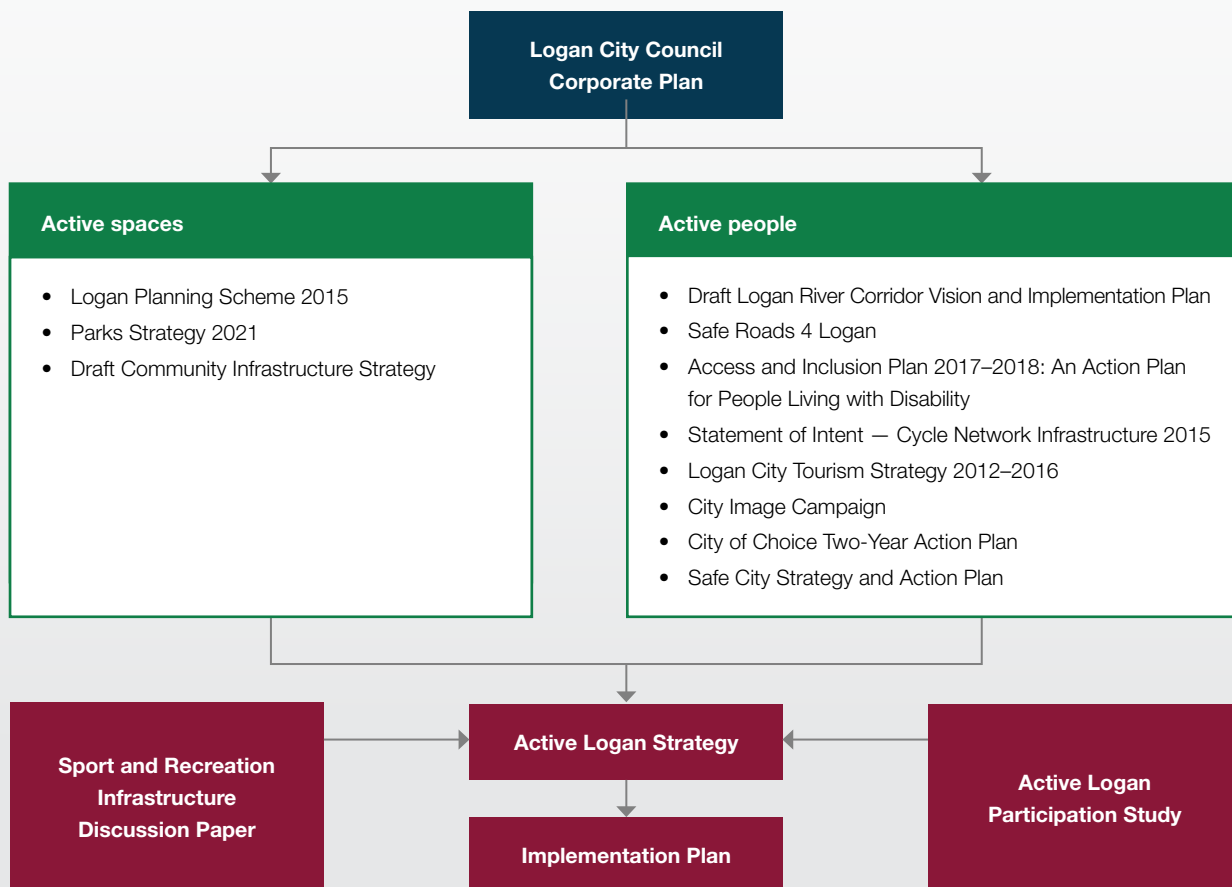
Logan City Council Corporate Plan

Active spaces

- Logan Planning Scheme 2015
- Parks Strategy 2021
- Draft Community Infrastructure Strategy

Active people

- Draft Logan River Corridor Vision and Implementation Plan
- Safe Roads 4 Logan
- Access and Inclusion Plan 2017–2018: An Action Plan for People Living with Disability
- Statement of Intent — Cycle Network Infrastructure 2015
- Logan City Tourism Strategy 2012–2016
- City Image Campaign
- City of Choice Two-Year Action Plan
- Safe City Strategy and Action Plan

Sport and Recreation Infrastructure Discussion Paper

Active Logan Strategy

Active Logan Participation Study

Implementation Plan